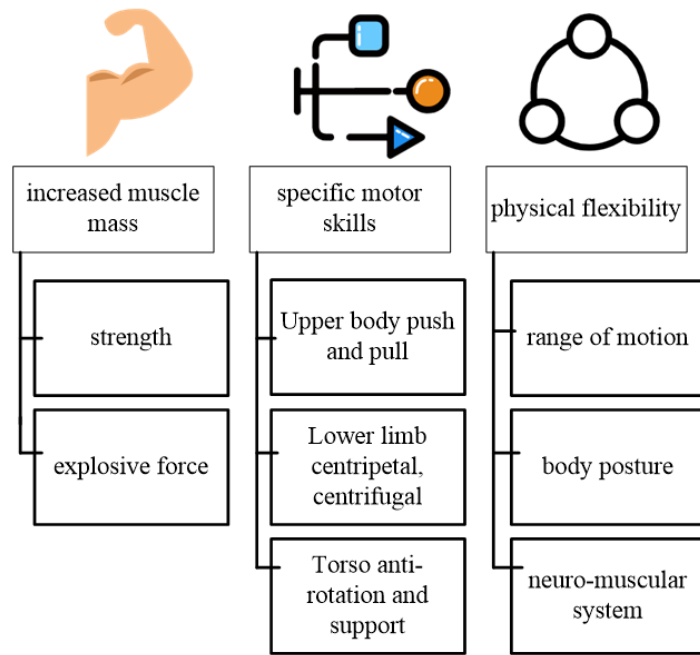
increased muscle mass

strength

explosive force

specific motor skills

Upper body push and pull

Lower limb centripetal, centrifugal

Torso anti-rotation and support

physical flexibility

range of motion

body posture

neuro-muscular system